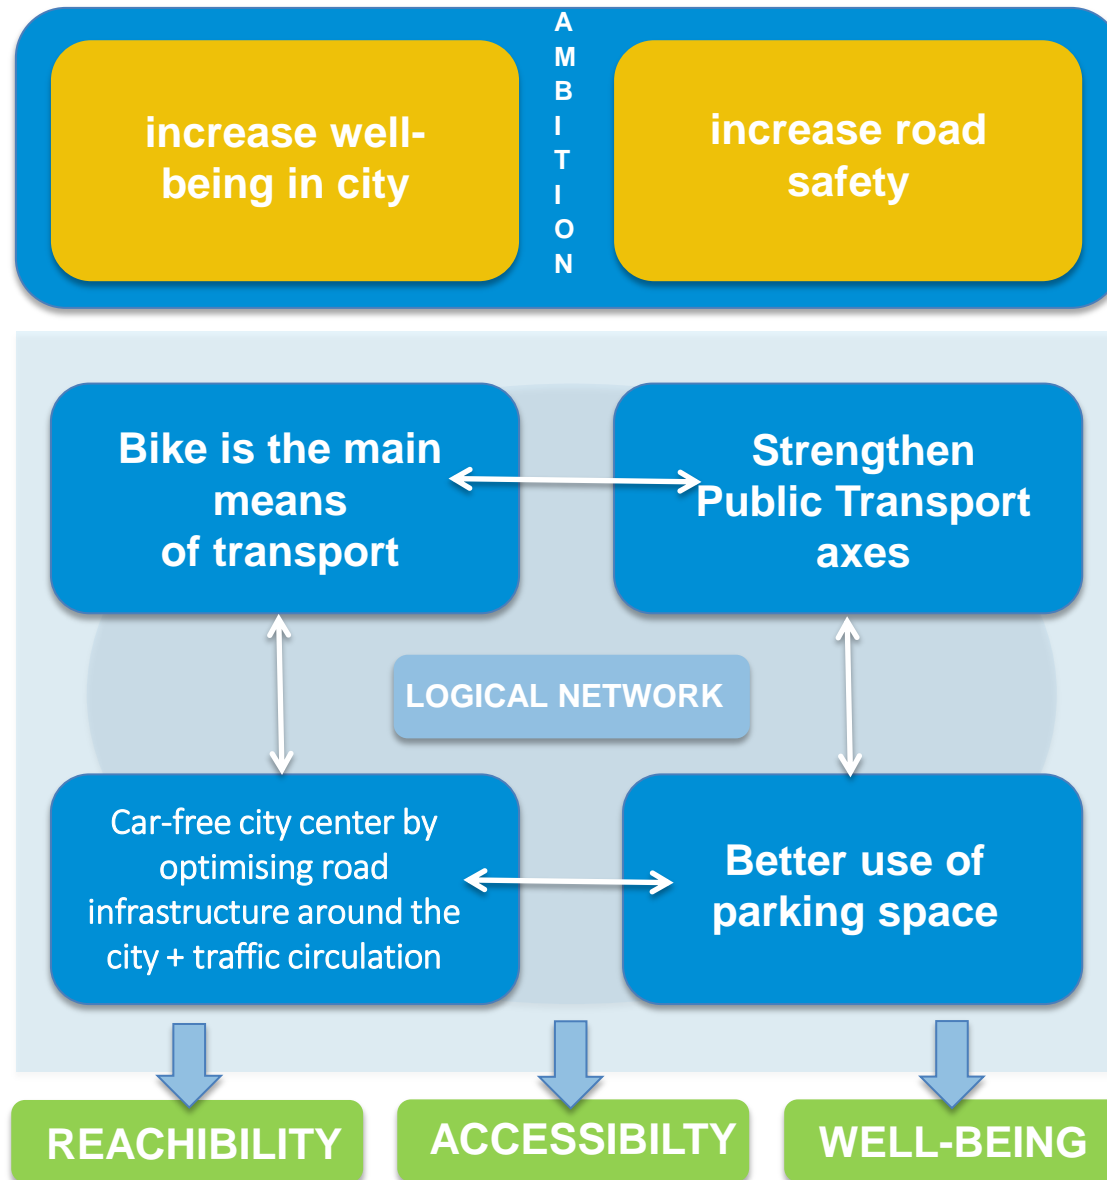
increase well-being in city

AMBITION

increase road safety

Bike is the main means of transport

Strengthen Public Transport axes

LOGICAL NETWORK

Car-free city center by optimising road infrastructure around the city + traffic circulation

Better use of parking space

REACHIBILITY

ACCESSIBILTY

WELL-BEING